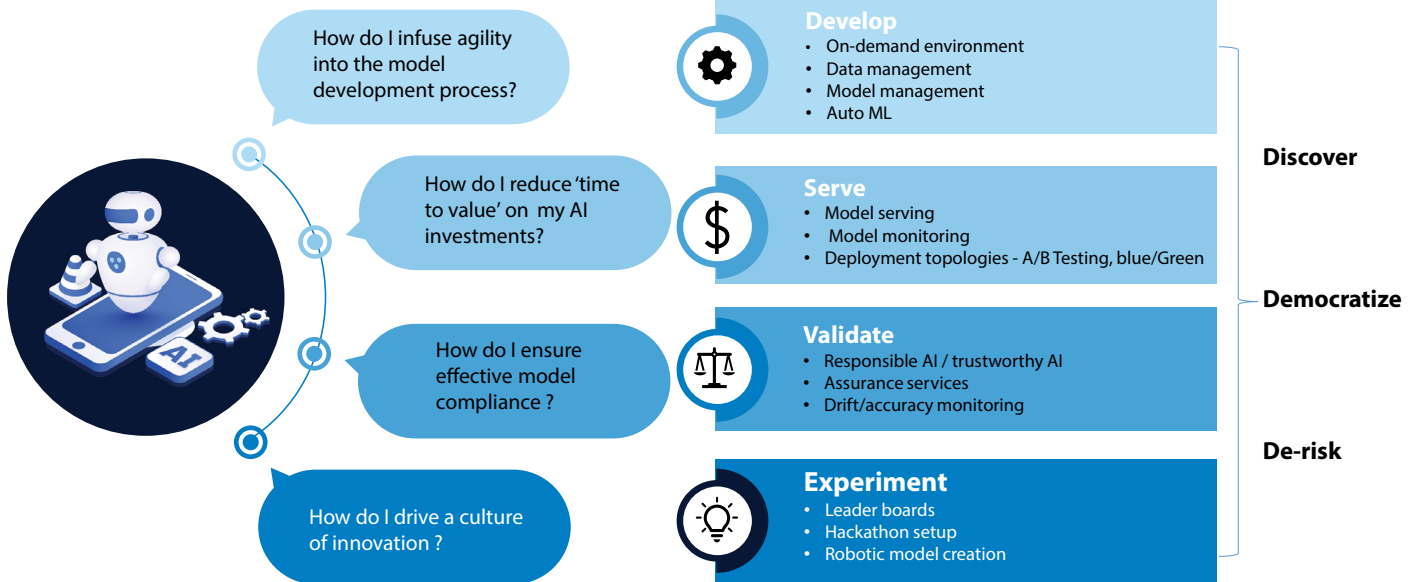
How do I infuse agility into the model development process?

How do I reduce 'time to value' on my AI investments?

How do I ensure effective model compliance ?

How do I drive a culture of innovation ?

AI

Develop
• On-demand environment
• Data management
• Model management
• Auto ML

Serve
• Model serving
• Model monitoring
• Deployment topologies - A/B Testing, blue/Green

Validate
• Responsible AI / trustworthy AI
• Assurance services
• Drift/accuracy monitoring

Experiment
• Leader boards
• Hackathon setup
• Robotic model creation

Discover

Democratize

De-risk